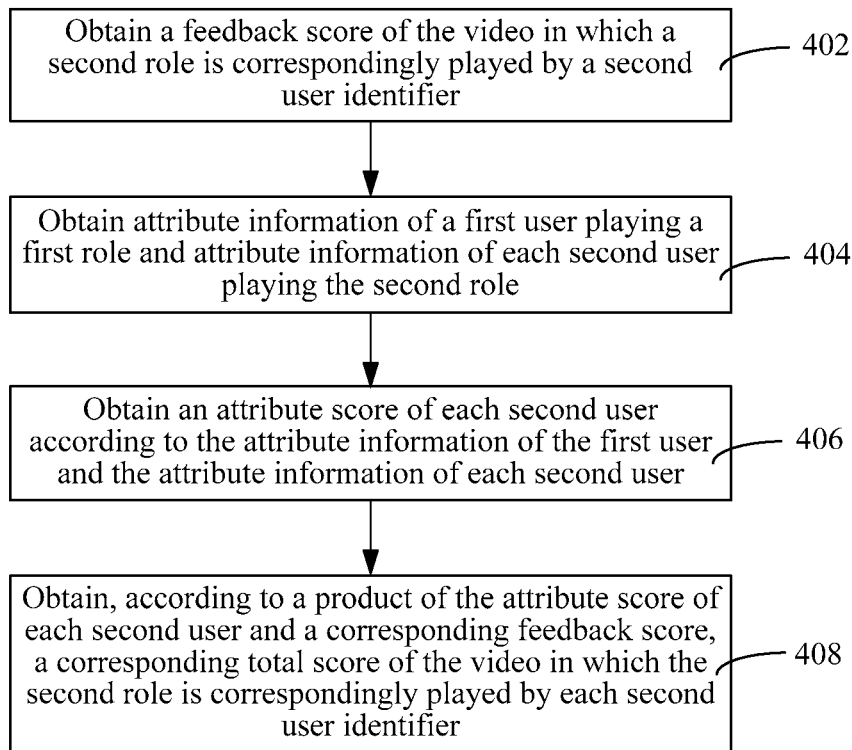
Obtain a feedback score of the video in which a second role is correspondingly played by a second user identifier

402

Obtain attribute information of a first user playing a first role and attribute information of each second user playing the second role

404

Obtain an attribute score of each second user according to the attribute information of the first user and the attribute information of each second user

406

Obtain, according to a product of the attribute score of each second user and a corresponding feedback score, a corresponding total score of the video in which the second role is correspondingly played by each second user identifier

408